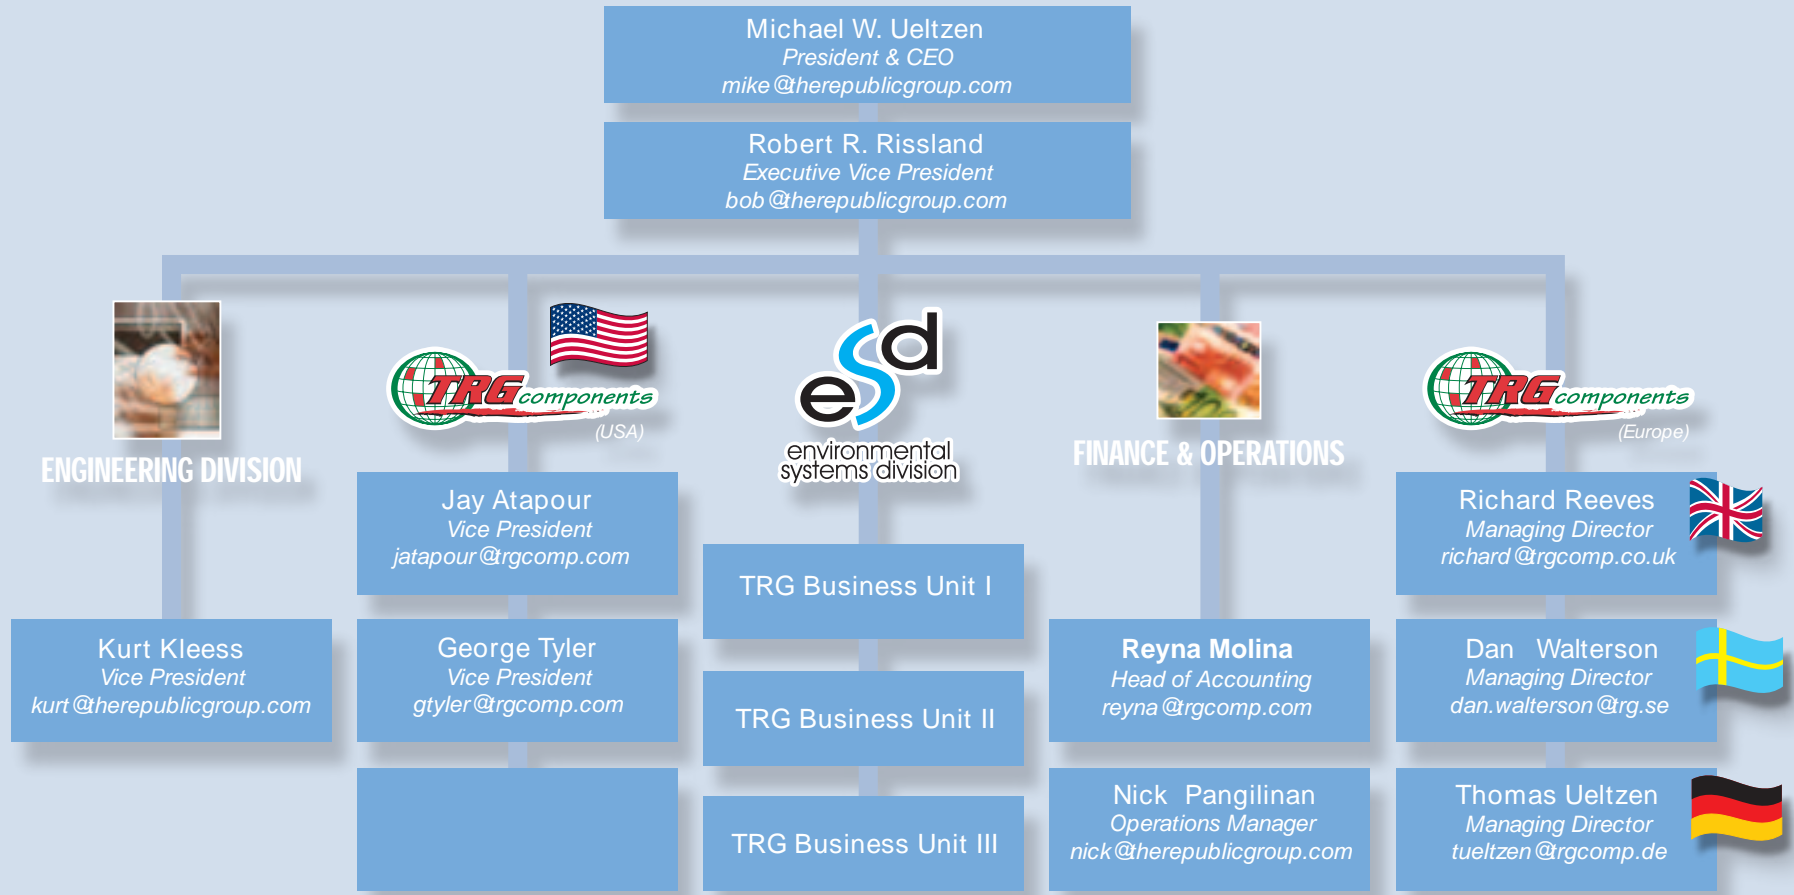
Michael W. Ueltzen
President & CEO
mike@therepublicgroup.com

Robert R. Rissland
Executive Vice President
bob@therepublicgroup.com

ENGINEERING DIVISION

TRG components
(USA)

esd
environmental systems division

FINANCE & OPERATIONS

TRG components
(Europe)

Jay Atapour
Vice President
jatapour@trgcomp.com

Richard Reeves
Managing Director
richard@trgcomp.co.uk

TRG Business Unit I

Kurt Kleess
Vice President
kurt@therepublicgroup.com

George Tyler
Vice President
gtyler@trgcomp.com

TRG Business Unit II

Reyna Molina
Head of Accounting
reyna@trgcomp.com

Dan Walterson
Managing Director
dan.walterson@trg.se

TRG Business Unit III

Nick Pangilinan
Operations Manager
nick@therepublicgroup.com

Thomas Ueltzen
Managing Director
tueltzen@trgcomp.de